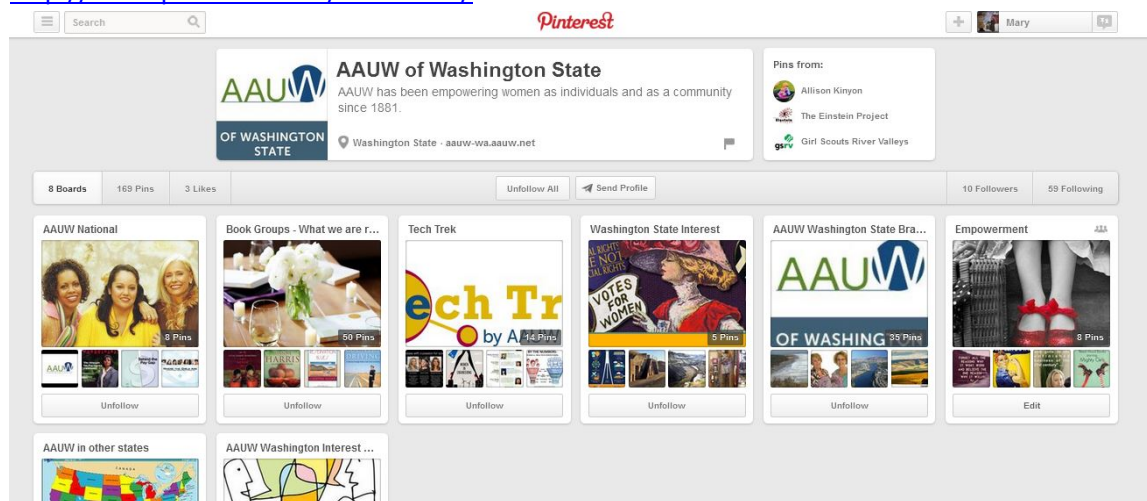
Search

Pinterest

Mary

AAUW OF WASHINGTON STATE

AAUW of Washington State

AAUW has been empowering women as individuals and as a community since 1881.

Washington State · aauw-wa.aauw.net

Pins from:

Allison Kinyon

The Einstein Project

Girl Scouts River Valleys

8 Boards | 169 Pins | 3 Likes | Unfollow All | Send Profile | 10 Followers | 59 Following

AAUW National

8 Pins

Unfollow

Book Groups - What we are r...

50 Pins

Unfollow

Tech Trek

ech Tr by A

14 Pins

Unfollow

Washington State Interest

VOTES FOR WOMEN

5 Pins

Unfollow

AAUW Washington State Bra...

AAUW OF WASHING

35 Pins

Unfollow

Empowerment

8 Pins

Edit

AAUW in other states

AAUW Washington Interest ...